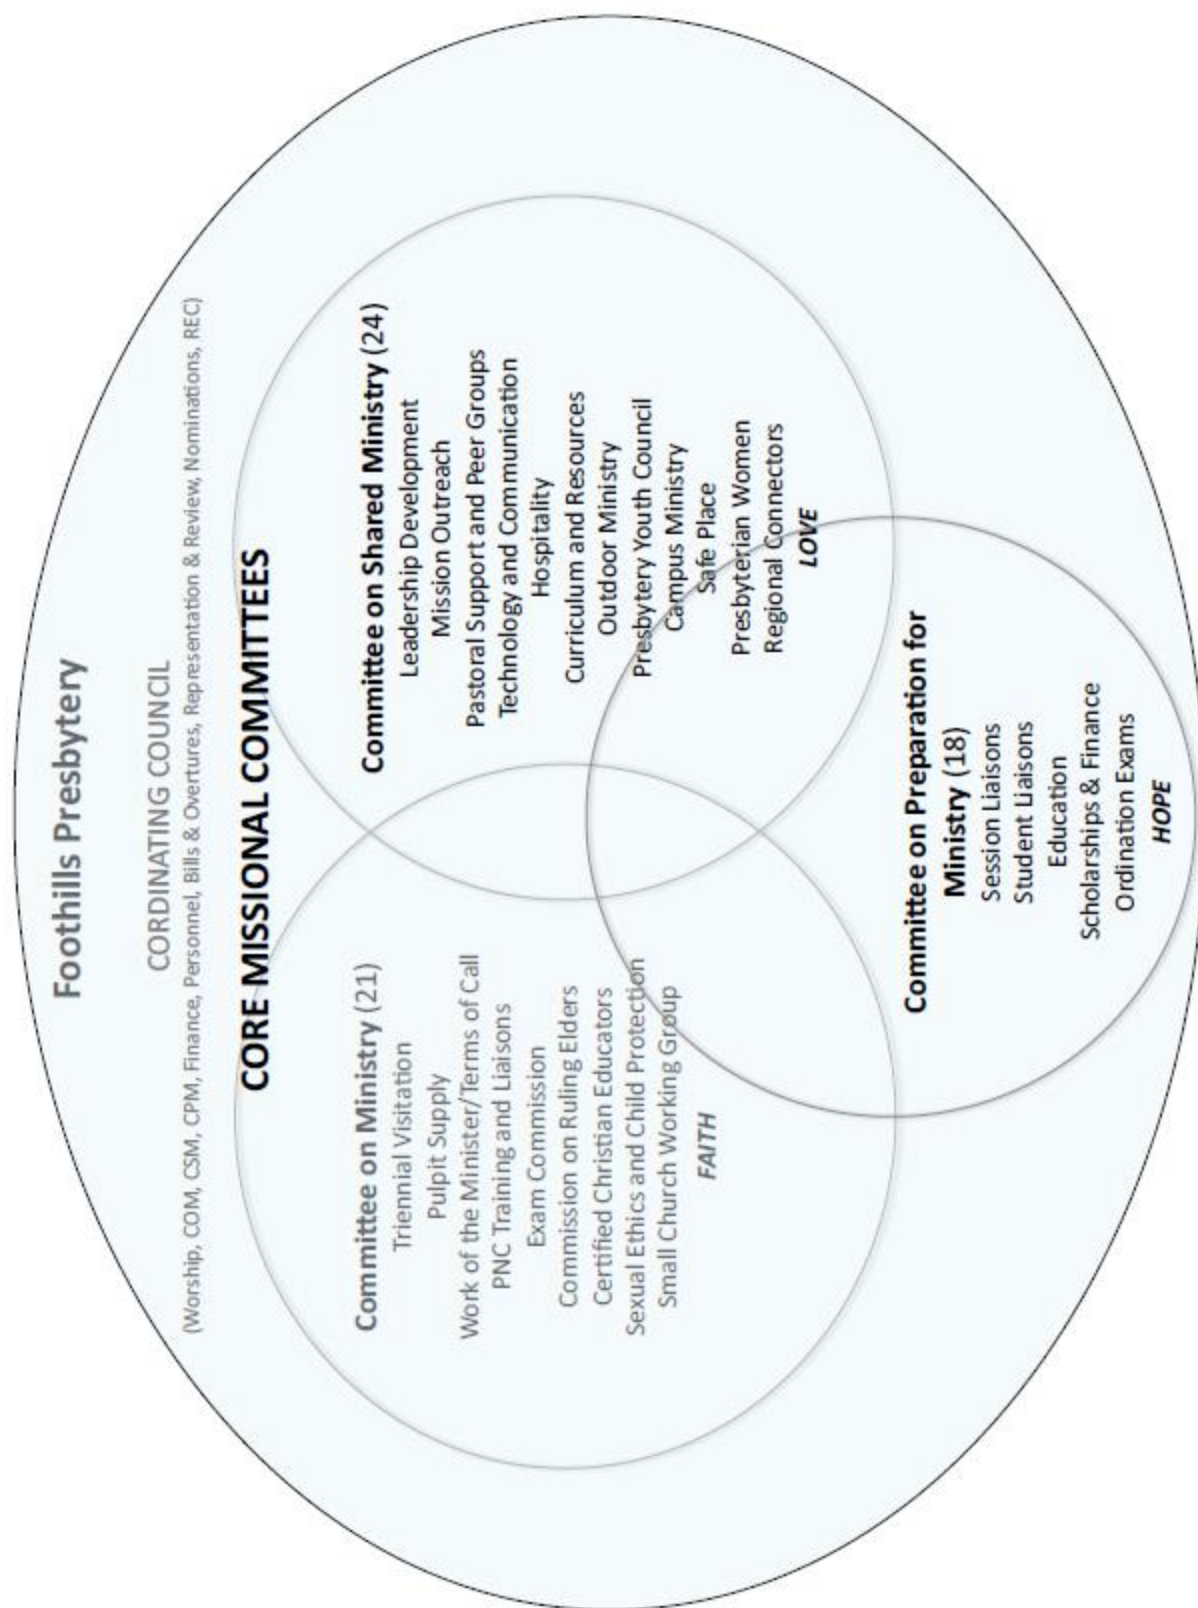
Foothills Presbytery

CORDINATING COUNCIL

(Worship, COM, CSM, CPM, Finance, Personnel, Bills & Overtures, Representation & Review, Nominations, REC)

CORE MISSIONAL COMMITTEES

Committee on Ministry (21)
Triennial Visitation
Pulpit Supply
Work of the Minister/Terms of Call
PNC Training and Liaisons
Exam Commission
Commission on Ruling Elders
Certified Christian Educators
Sexual Ethics and Child Protection
Small Church Working Group
FAITH

Committee on Shared Ministry (24)
Leadership Development
Mission Outreach
Pastoral Support and Peer Groups
Technology and Communication
Hospitality
Curriculum and Resources
Outdoor Ministry
Presbytery Youth Council
Campus Ministry
Safe Place
Presbyterian Women
Regional Connectors
LOVE

Committee on Preparation for Ministry (18)
Session Liaisons
Student Liaisons
Education
Scholarships & Finance
Ordination Exams
HOPE